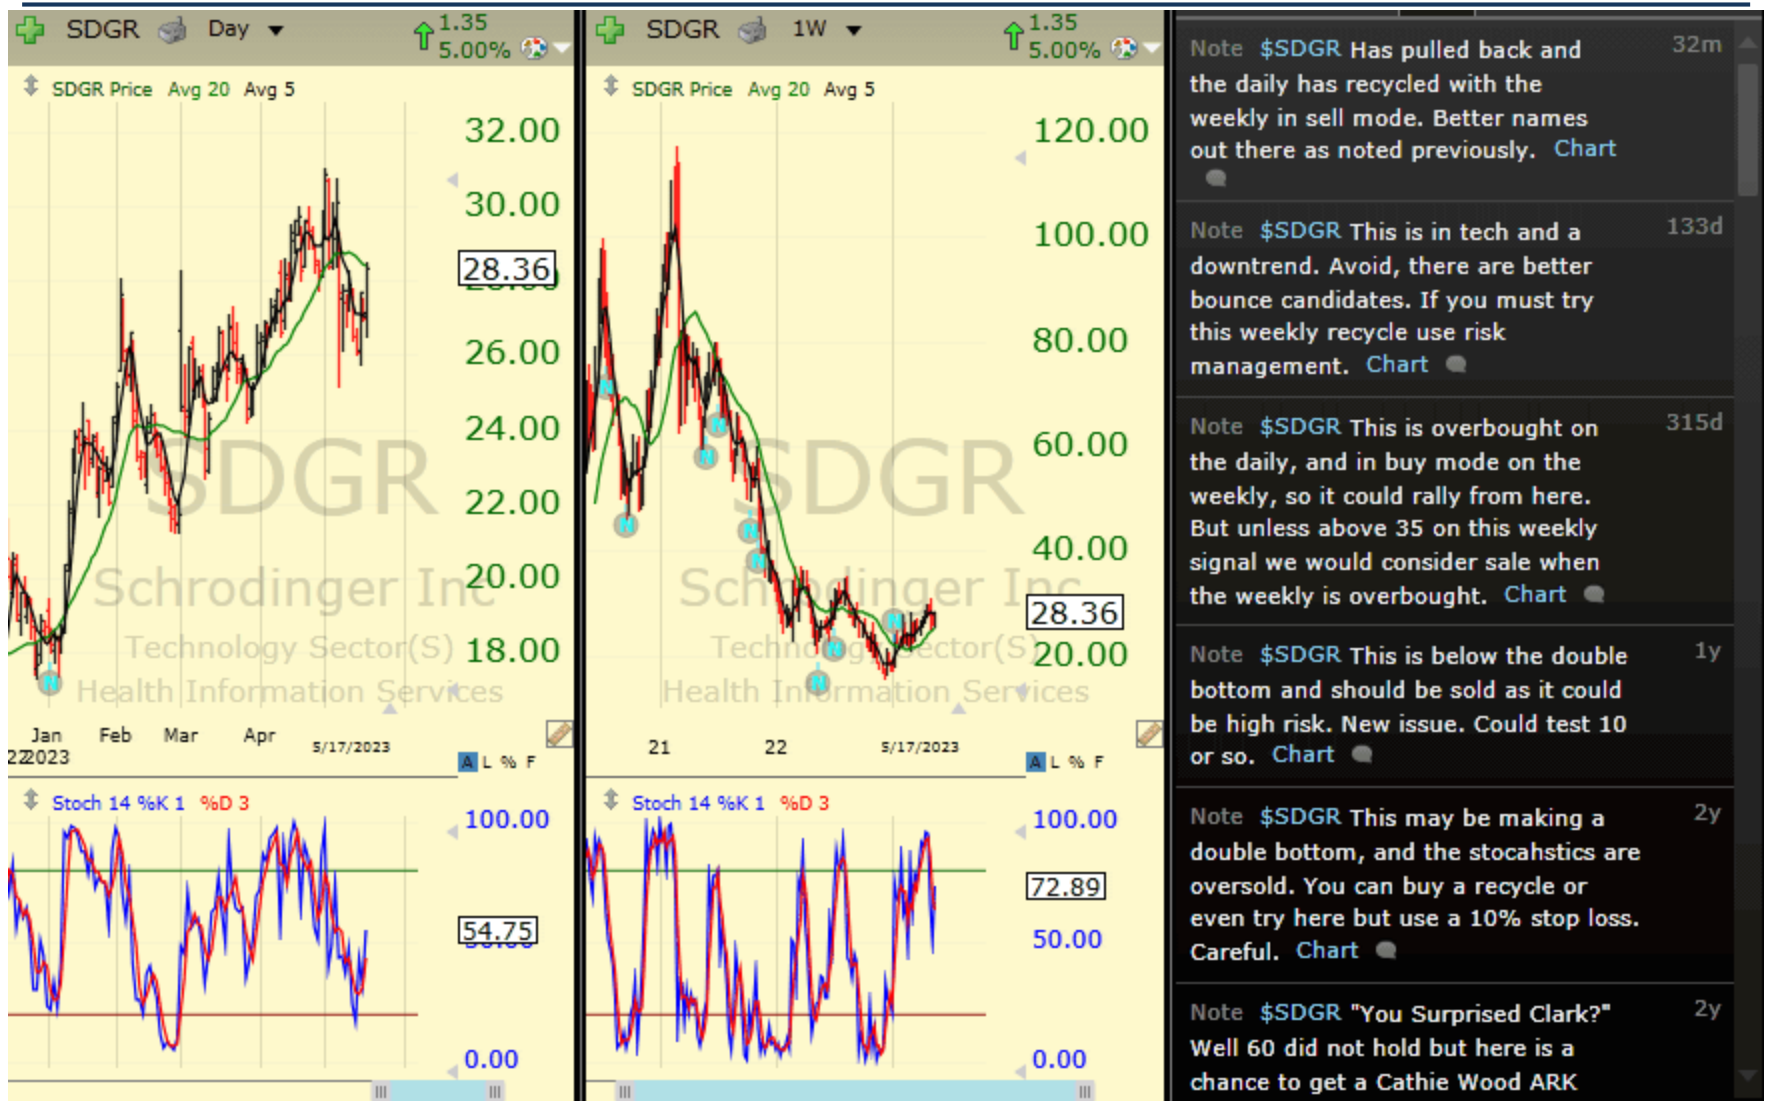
SDGR Day 1.35 5.00%

SDGR Price Avg 20 Avg 5

32.00
30.00
28.36
26.00
24.00
22.00
20.00
18.00

SDGR
Schrodinger Inc
Technology Sector(S)
Health Information Services

Jan 2023 Feb Mar Apr 5/17/2023

A L % F

Stoch 14 %K 1 %D 3

100.00
54.75
0.00

SDGR 1W 1.35 5.00%

SDGR Price Avg 20 Avg 5

120.00
100.00
80.00
60.00
40.00
28.36
20.00

SDGR
Schrodinger Inc
Technology Sector(S)
Health Information Services

21 22 5/17/2023

A L % F

Stoch 14 %K 1 %D 3

100.00
72.89
50.00
0.00

Note $SDGR Has pulled back and the daily has recycled with the weekly in sell mode. Better names out there as noted previously. Chart 32m

Note $SDGR This is in tech and a downtrend. Avoid, there are better bounce candidates. If you must try this weekly recycle use risk management. Chart 133d

Note $SDGR This is overbought on the daily, and in buy mode on the weekly, so it could rally from here. But unless above 35 on this weekly signal we would consider sale when the weekly is overbought. Chart 315d

Note $SDGR This is below the double bottom and should be sold as it could be high risk. New issue. Could test 10 or so. Chart 1y

Note $SDGR This may be making a double bottom, and the stocahstics are oversold. You can buy a recycle or even try here but use a 10% stop loss. Careful. Chart 2y

Note $SDGR "You Surprised Clark?" Well 60 did not hold but here is a chance to get a Cathie Wood ARK 2y